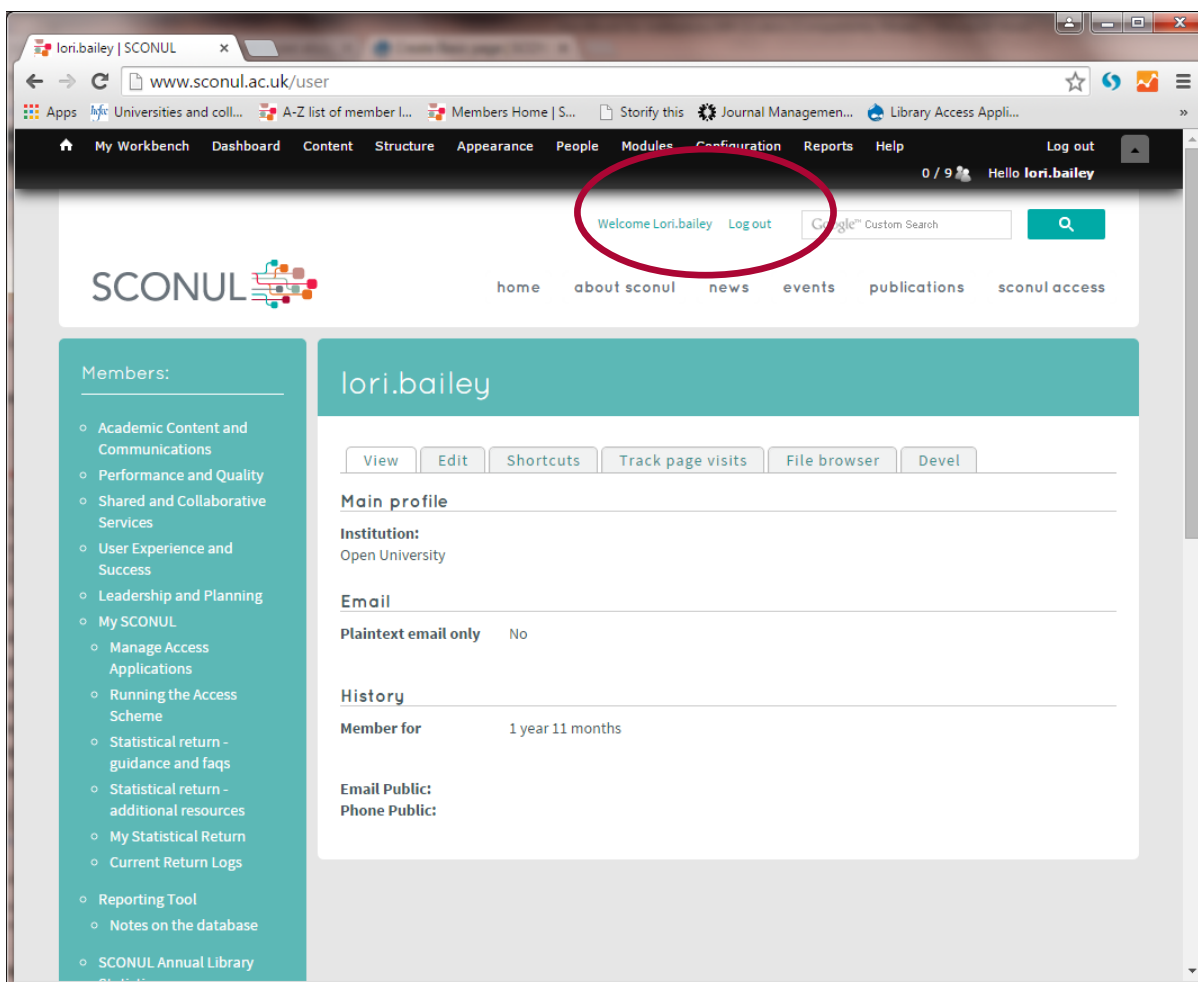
lori.bailey | SCONUL ×

www.sconul.ac.uk/user

Apps Universities and coll... A-Z list of member I... Members Home | S... Storify this Journal Managemen... Library Access Appli... »

My Workbench Dashboard Content Structure Appearance People Modules Configuration Reports Help Log out

0 / 9 Hello lori.bailey

Welcome Lori.bailey Log out Google™ Custom Search

SCONUL

home about sconul news events publications sconul access

Members:

- Academic Content and Communications
- Performance and Quality
- Shared and Collaborative Services
- User Experience and Success
- Leadership and Planning
- My SCONUL
  - Manage Access Applications
  - Running the Access Scheme
  - Statistical return - guidance and faqs
  - Statistical return - additional resources
  - My Statistical Return
  - Current Return Logs
- Reporting Tool
  - Notes on the database
- SCONUL Annual Library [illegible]

lori.bailey

View Edit Shortcuts Track page visits File browser Devel

Main profile

Institution:
Open University

Email

Plaintext email only No

History

Member for 1 year 11 months

Email Public:
Phone Public: